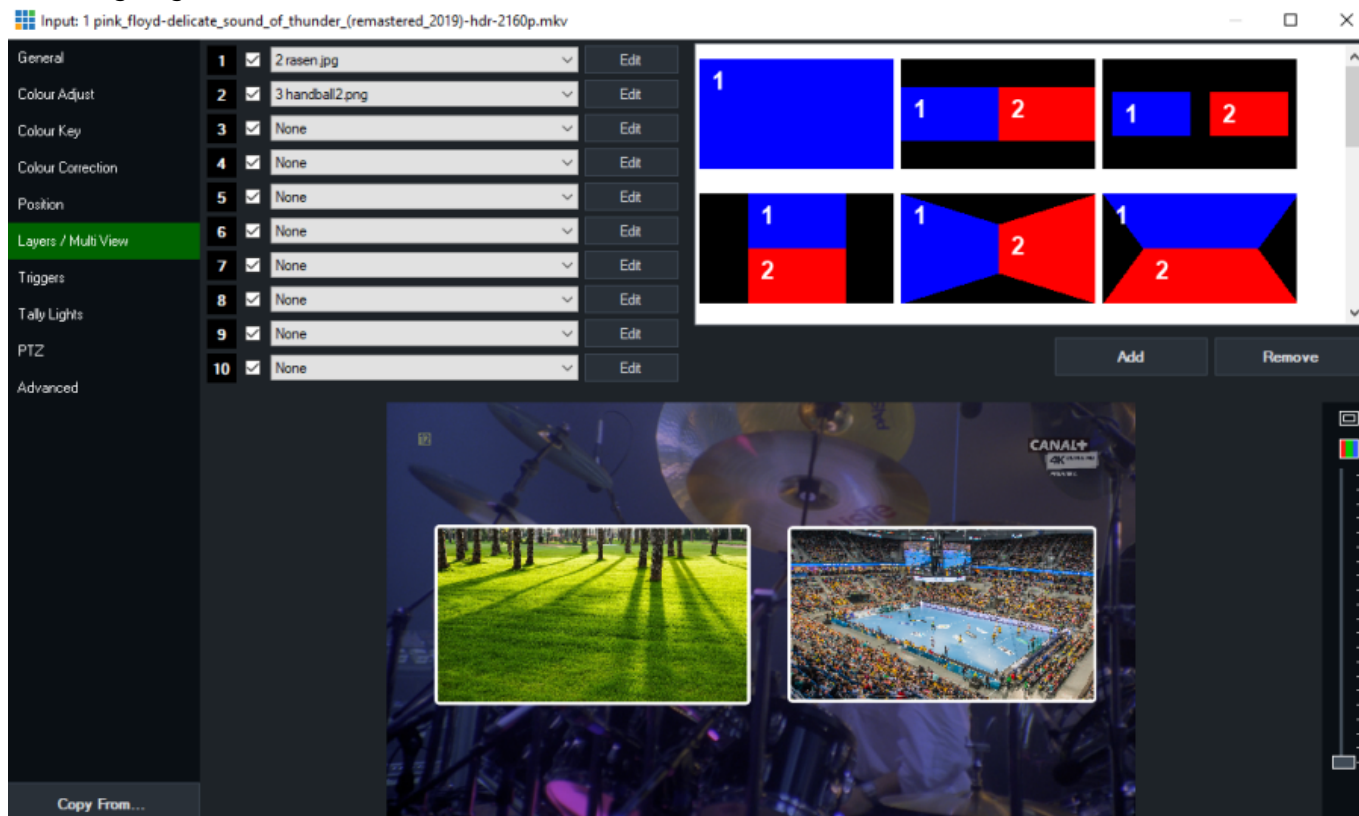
Input: 1 pink_floyd-delicate_sound_of_thunder_(remastered_2019)-hdr-2160p.mkv

General
Colour Adjust
Colour Key
Colour Correction
Position
Layers / Multi View
Triggers
Tally Lights
PTZ
Advanced

| | | |
|---|---|---|
| 1 | 2 rasen.jpg | Edit |
| 2 | 3 handball2.png | Edit |
| 3 | None | Edit |
| 4 | None | Edit |
| 5 | None | Edit |
| 6 | None | Edit |
| 7 | None | Edit |
| 8 | None | Edit |
| 9 | None | Edit |
| 10 | None | Edit |

1
1 2
1 2
1 2
1 2
1 2

Add
Remove

CANAL+
4K

Copy From...